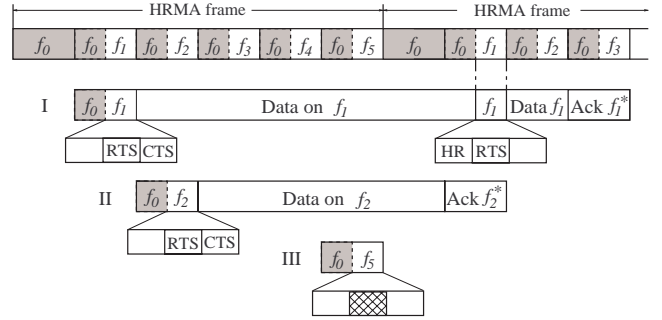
HRMA frame

HRMA frame

$f_0$ $f_0$ $f_1$ $f_0$ $f_2$ $f_0$ $f_3$ $f_0$ $f_4$ $f_0$ $f_5$ $f_0$ $f_0$ $f_1$ $f_0$ $f_2$ $f_0$ $f_3$

I $f_0$ $f_1$ Data on $f_1$ $f_1$ Data $f_1$ Ack $f_1^*$

RTS CTS

HR RTS

II $f_0$ $f_2$ Data on $f_2$ Ack $f_2^*$

RTS CTS

III $f_0$ $f_5$